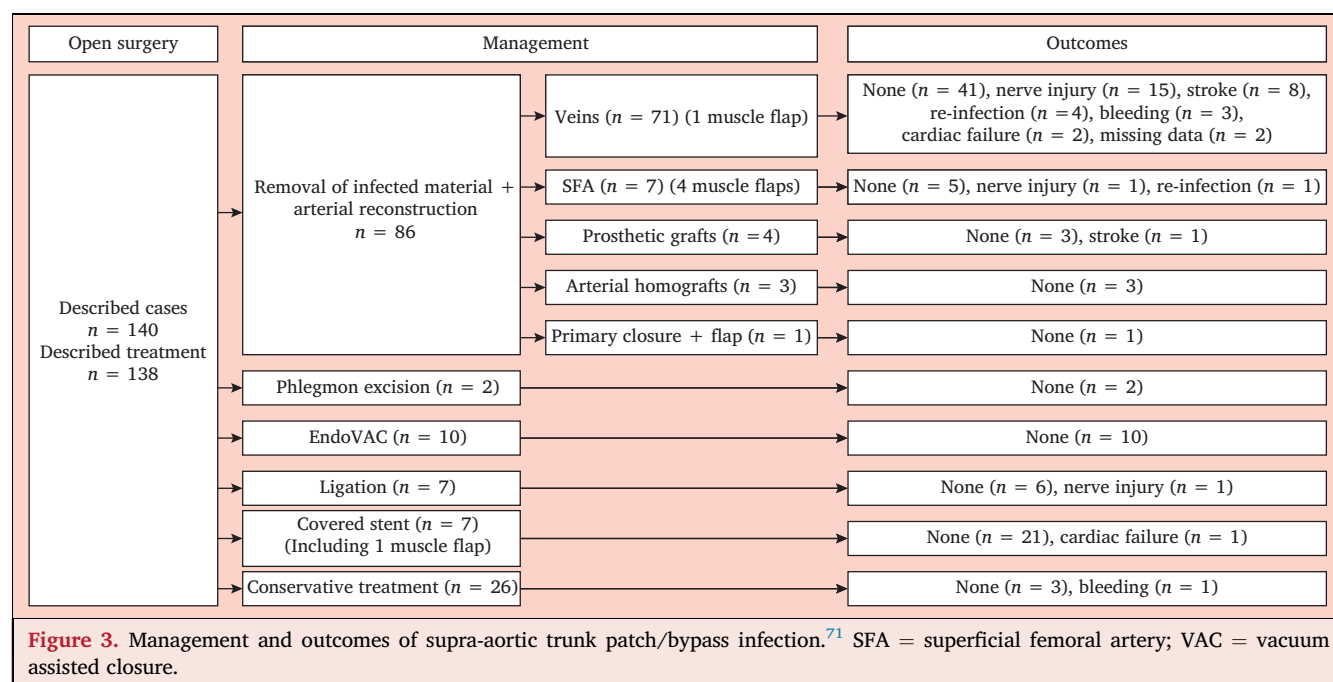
Open surgery

Management

Outcomes

Described cases
$n = 140$
Described treatment
$n = 138$

Removal of infected material + arterial reconstruction
$n = 86$

Veins ($n = 71$) (1 muscle flap)

None ($n = 41$), nerve injury ($n = 15$), stroke ($n = 8$), re-infection ($n = 4$), bleeding ($n = 3$), cardiac failure ($n = 2$), missing data ($n = 2$)

SFA ($n = 7$) (4 muscle flaps)

None ($n = 5$), nerve injury ($n = 1$), re-infection ($n = 1$)

Prosthetic grafts ($n = 4$)

None ($n = 3$), stroke ($n = 1$)

Arterial homografts ($n = 3$)

None ($n = 3$)

Primary closure + flap ($n = 1$)

None ($n = 1$)

Phlegmon excision ($n = 2$)

None ($n = 2$)

EndoVAC ($n = 10$)

None ($n = 10$)

Ligation ($n = 7$)

None ($n = 6$), nerve injury ($n = 1$)

Covered stent ($n = 7$)
(Including 1 muscle flap)

None ($n = 21$), cardiac failure ($n = 1$)

Conservative treatment ($n = 26$)

None ($n = 3$), bleeding ($n = 1$)

Figure 3. Management and outcomes of supra-aortic trunk patch/bypass infection.$^{71}$ SFA = superficial femoral artery; VAC = vacuum assisted closure.